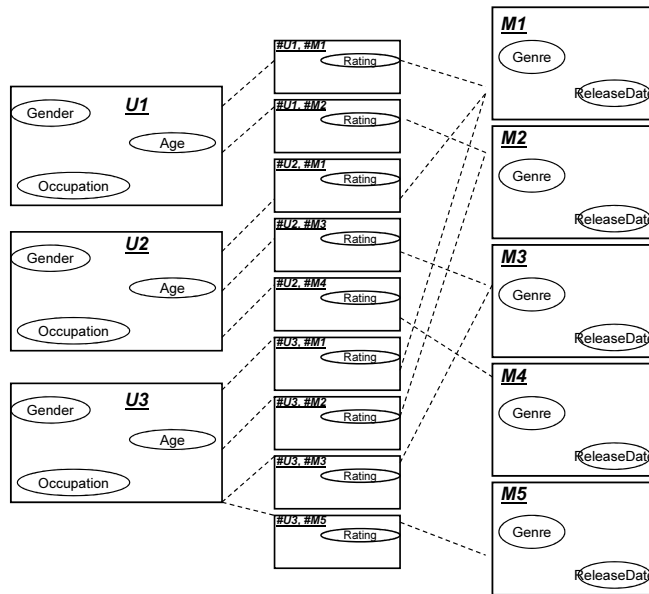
U1
Gender
Age
Occupation

U2
Gender
Age
Occupation

U3
Gender
Age
Occupation

#U1, #M1
Rating

#U1, #M2
Rating

#U2, #M1
Rating

#U2, #M3
Rating

#U2, #M4
Rating

#U3, #M1
Rating

#U3, #M2
Rating

#U3, #M3
Rating

#U3, #M5
Rating

M1
Genre
ReleaseDat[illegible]

M2
Genre
ReleaseDat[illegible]

M3
Genre
ReleaseDat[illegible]

M4
Genre
ReleaseDat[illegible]

M5
Genre
ReleaseDat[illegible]